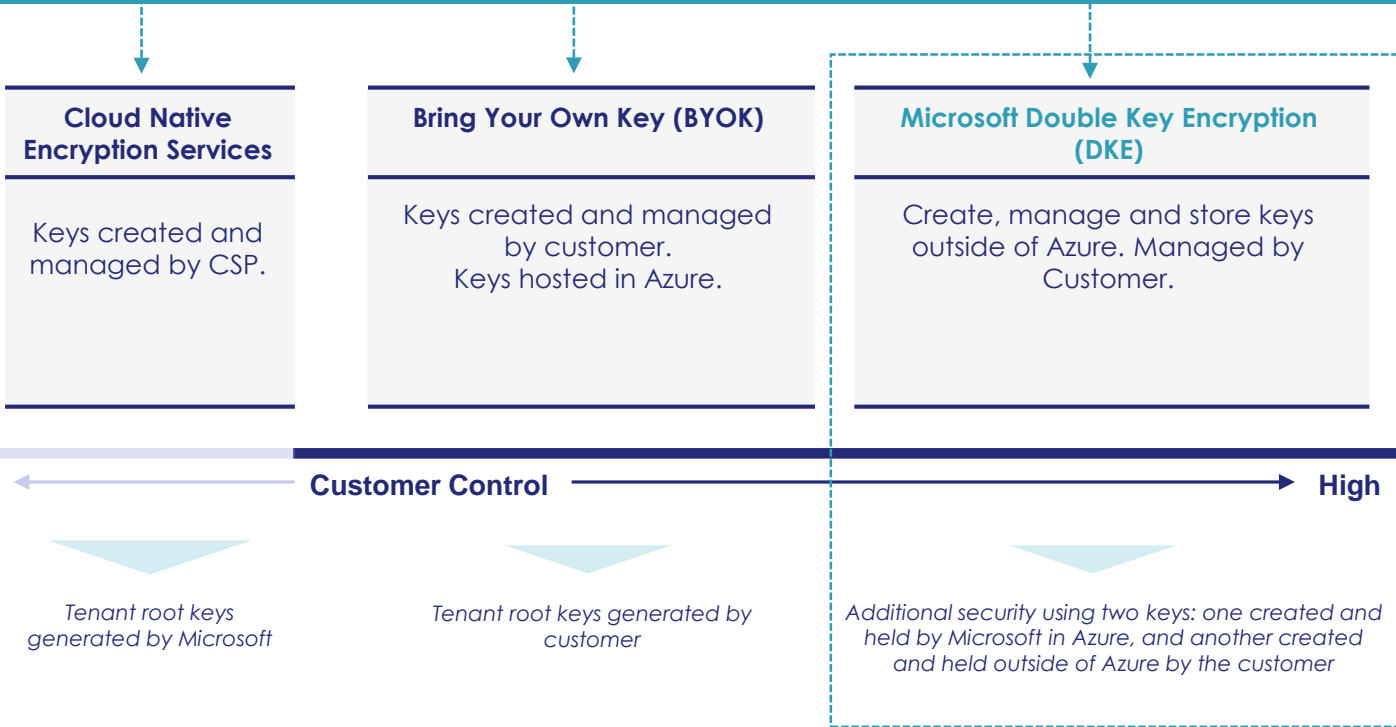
Cloud Native Encryption Services

Keys created and managed by CSP.

Bring Your Own Key (BYOK)

Keys created and managed by customer.
Keys hosted in Azure.

Microsoft Double Key Encryption (DKE)

Create, manage and store keys outside of Azure. Managed by Customer.

Customer Control

High

Tenant root keys generated by Microsoft

Tenant root keys generated by customer

Additional security using two keys: one created and held by Microsoft in Azure, and another created and held outside of Azure by the customer